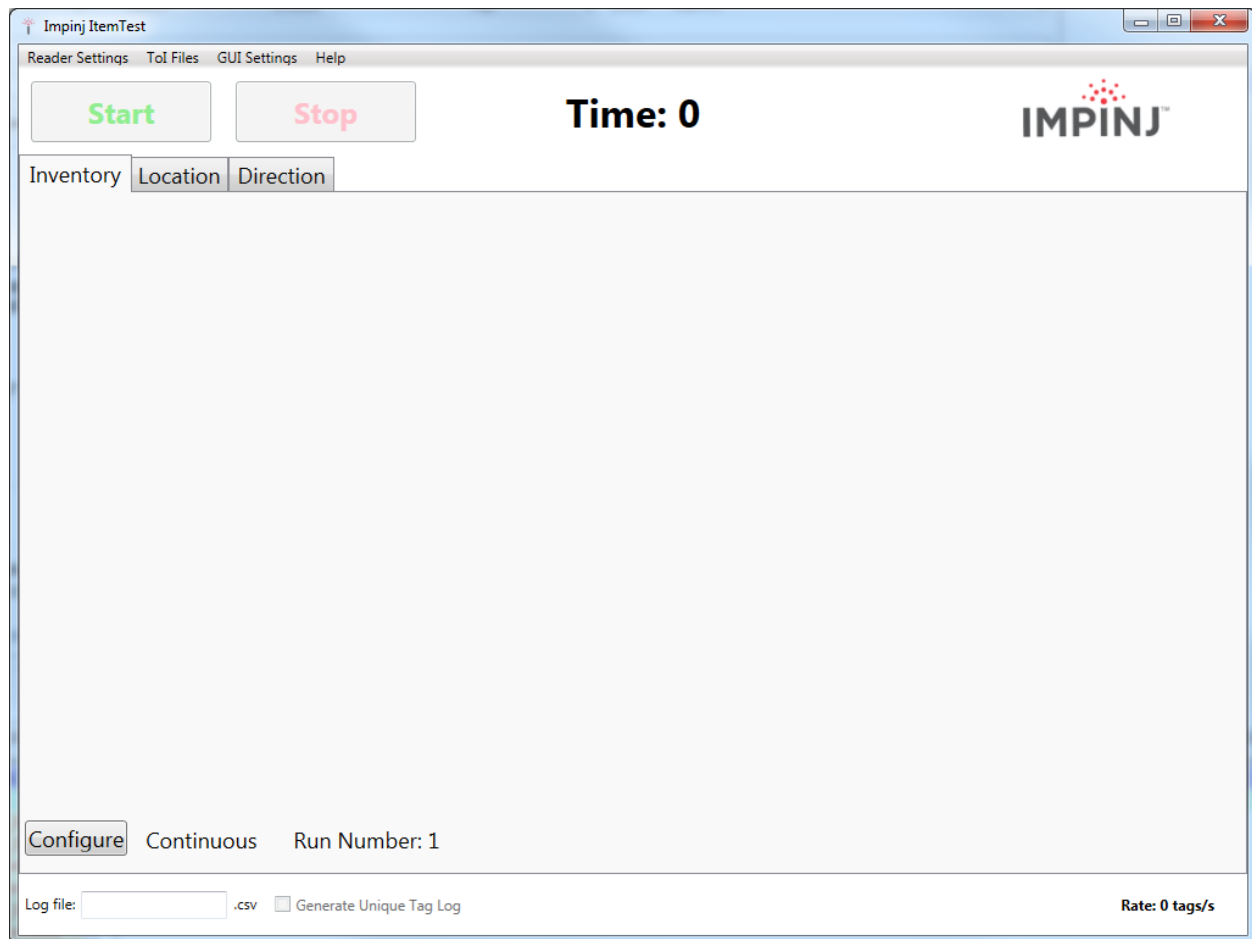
Impinj ItemTest

Reader Settings ToI Files GUI Settings Help

Start Stop Time: 0 IMPINJ

Inventory Location Direction

Configure Continuous Run Number: 1

Log file: .csv Generate Unique Tag Log Rate: 0 tags/s